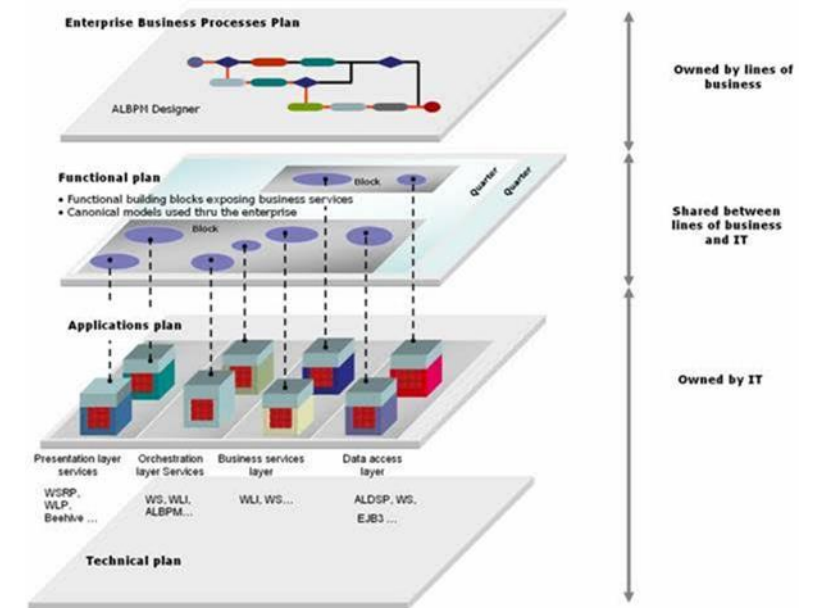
Enterprise Business Processes Plan

ALBPM Designer

Owned by lines of business

Functional plan

• Functional building blocks exposing business services
• Canonical models used thru the enterprise

Block

Block

Quarter

Quarter

Shared between lines of business and IT

Applications plan

Owned by IT

Presentation layer services

Orchestration layer Services

Business services layer

Data access layer

WSRP, WLP, Beehive ...

WS, WLI, ALBPM...

WLI, WS...

ALDSP, WS, EJB3 ...

Technical plan